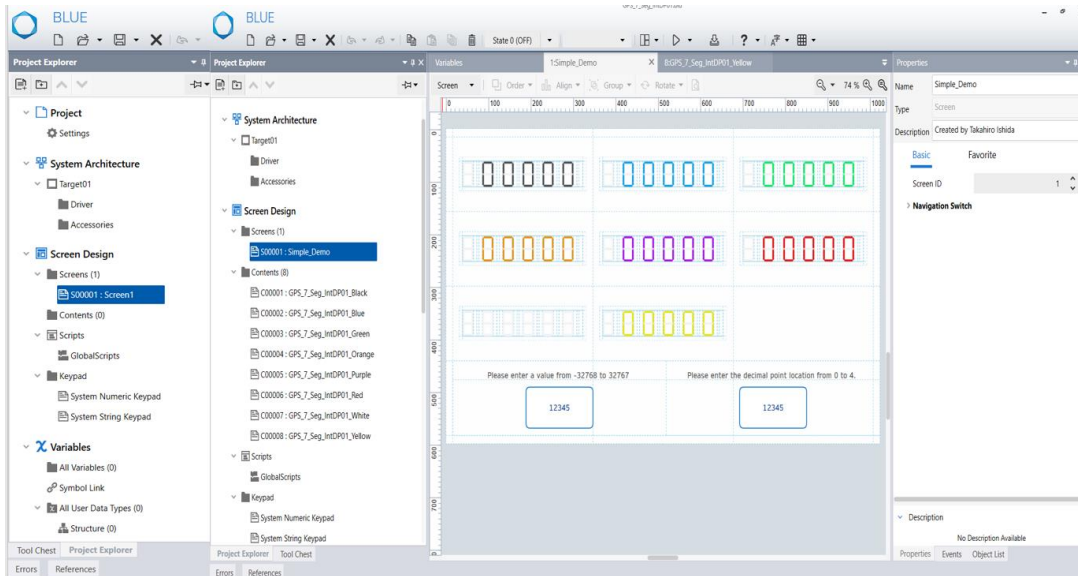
BLUE

Project Explorer

Project
Settings
System Architecture
Target01
Driver
Accessories
Screen Design
Screens (1)
S00001 : Screen1
Contents (0)
Scripts
GlobalScripts
Keypad
System Numeric Keypad
System String Keypad
Variables
All Variables (0)
Symbol Link
All User Data Types (0)
Structure (0)

Tool Chest Project Explorer
Errors References

BLUE

State 0 (OFF)

Project Explorer

System Architecture
Target01
Driver
Accessories
Screen Design
Screens (1)
S00001 : Simple_Demo
Contents (8)
C00001 : GPS_7_Seg_IntDP01_Black
C00002 : GPS_7_Seg_IntDP01_Blue
C00003 : GPS_7_Seg_IntDP01_Green
C00004 : GPS_7_Seg_IntDP01_Orange
C00005 : GPS_7_Seg_IntDP01_Purple
C00006 : GPS_7_Seg_IntDP01_Red
C00007 : GPS_7_Seg_IntDP01_White
C00008 : GPS_7_Seg_IntDP01_Yellow
Scripts
GlobalScripts
Keypad
System Numeric Keypad
System String Keypad

Project Explorer Tool Chest
Errors References

Variables 1:Simple_Demo 8:GPS_7_Seg_IntDP01_Yellow

Screen Order Align Group Rotate 74 %

0 100 200 300 400 500 600 700 800 900 1000

00000 00000 00000
00000 00000 00000
00000 00000

Please enter a value from -32768 to 32767
Please enter the decimal point location from 0 to 4.
12345
12345

Properties
Name Simple_Demo
Type Screen
Description Created by Takahiro Ishida
Basic Favorite
Screen ID 1
Navigation Switch

Description
No Description Available
Properties Events Object List